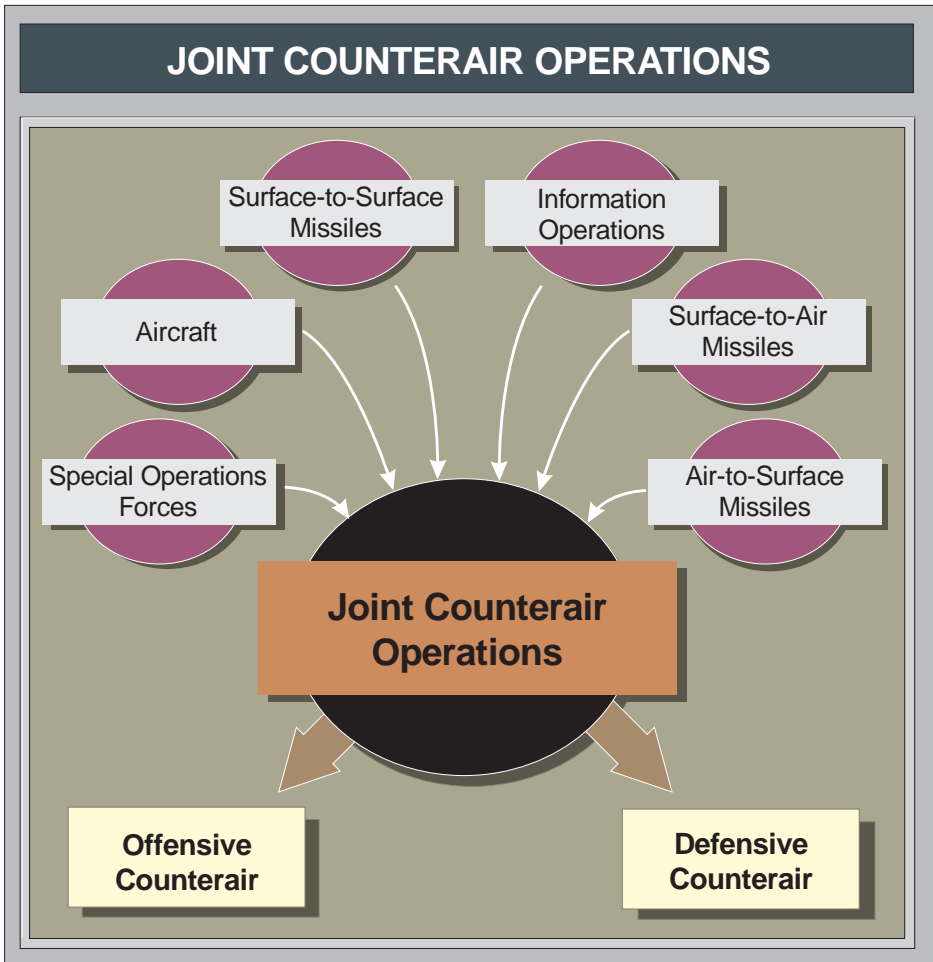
JOINT COUNTERAIR OPERATIONS

Surface-to-Surface Missiles

Information Operations

Aircraft

Surface-to-Air Missiles

Special Operations Forces

Air-to-Surface Missiles

Joint Counterair Operations

Offensive Counterair

Defensive Counterair